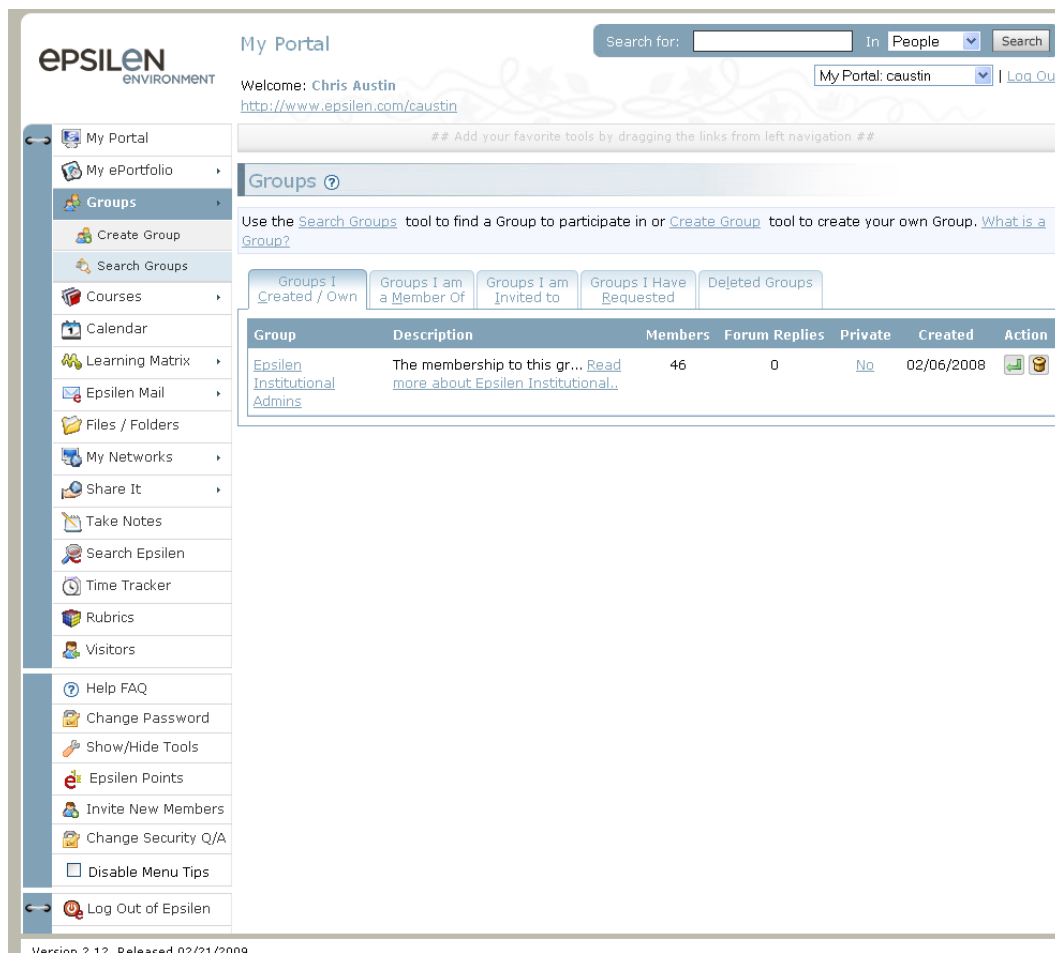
EPSILEN ENVIRONMENT

My Portal

Search for: In People Search

My Portal: caustin | Log Ou

Welcome: Chris Austin
http://www.epsilen.com/caustin

## Add your favorite tools by dragging the links from left navigation ##

My Portal
My ePortfolio
Groups
Create Group
Search Groups
Courses
Calendar
Learning Matrix
Epsilen Mail
Files / Folders
My Networks
Share It
Take Notes
Search Epsilen
Time Tracker
Rubrics
Visitors

Help FAQ
Change Password
Show/Hide Tools
Epsilen Points
Invite New Members
Change Security Q/A
Disable Menu Tips

Log Out of Epsilen

Groups

Use the Search Groups tool to find a Group to participate in or Create Group tool to create your own Group. What is a Group?

Groups I Created / Own | Groups I am a Member Of | Groups I am Invited to | Groups I Have Requested | Deleted Groups

| Group | Description | Members | Forum Replies | Private | Created | Action |
|---|---|---|---|---|---|---|
| Epsilen Institutional Admins | The membership to this gr... Read more about Epsilen Institutional.. | 46 | 0 | No | 02/06/2008 | |

Version 2.12, Released 02/21/2009